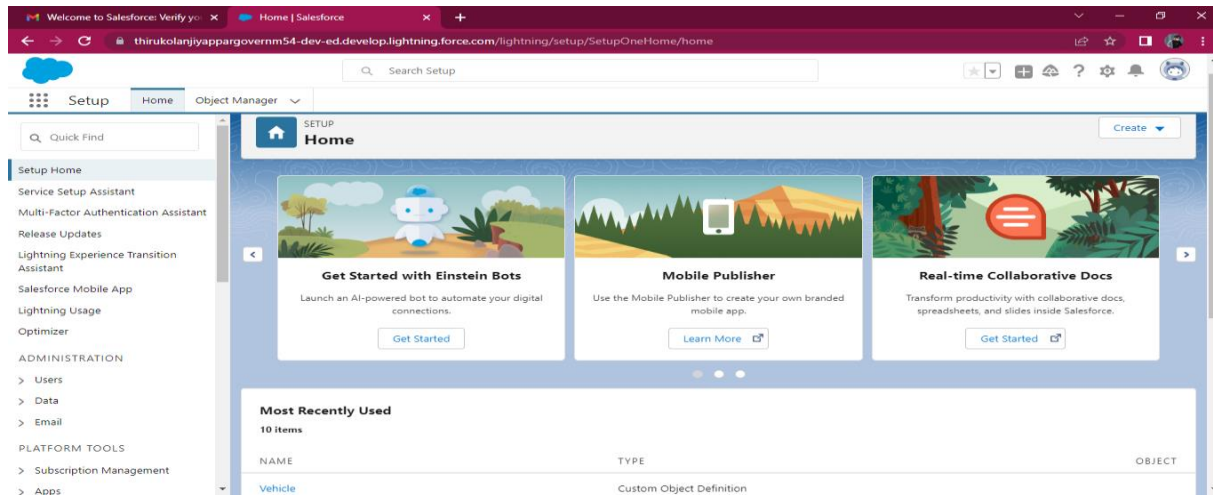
Welcome to Salesforce: Verify yo ×
Home | Salesforce ×
+

thirukolanjiyappargovernm54-dev-ed.develop.lightning.force.com/lightning/setup/SetupOneHome/home

Search Setup

Setup Home Object Manager

Quick Find

Setup Home
Service Setup Assistant
Multi-Factor Authentication Assistant
Release Updates
Lightning Experience Transition Assistant
Salesforce Mobile App
Lightning Usage
Optimizer
ADMINISTRATION
> Users
> Data
> Email
PLATFORM TOOLS
> Subscription Management
> Apps

SETUP
Home

Create

Get Started with Einstein Bots
Launch an AI-powered bot to automate your digital connections.
Get Started

Mobile Publisher
Use the Mobile Publisher to create your own branded mobile app.
Learn More

Real-time Collaborative Docs
Transform productivity with collaborative docs, spreadsheets, and slides inside Salesforce.
Get Started

Most Recently Used
10 items

| NAME | TYPE | OBJECT |
|---|---|---|
| Vehicle | Custom Object Definition | |